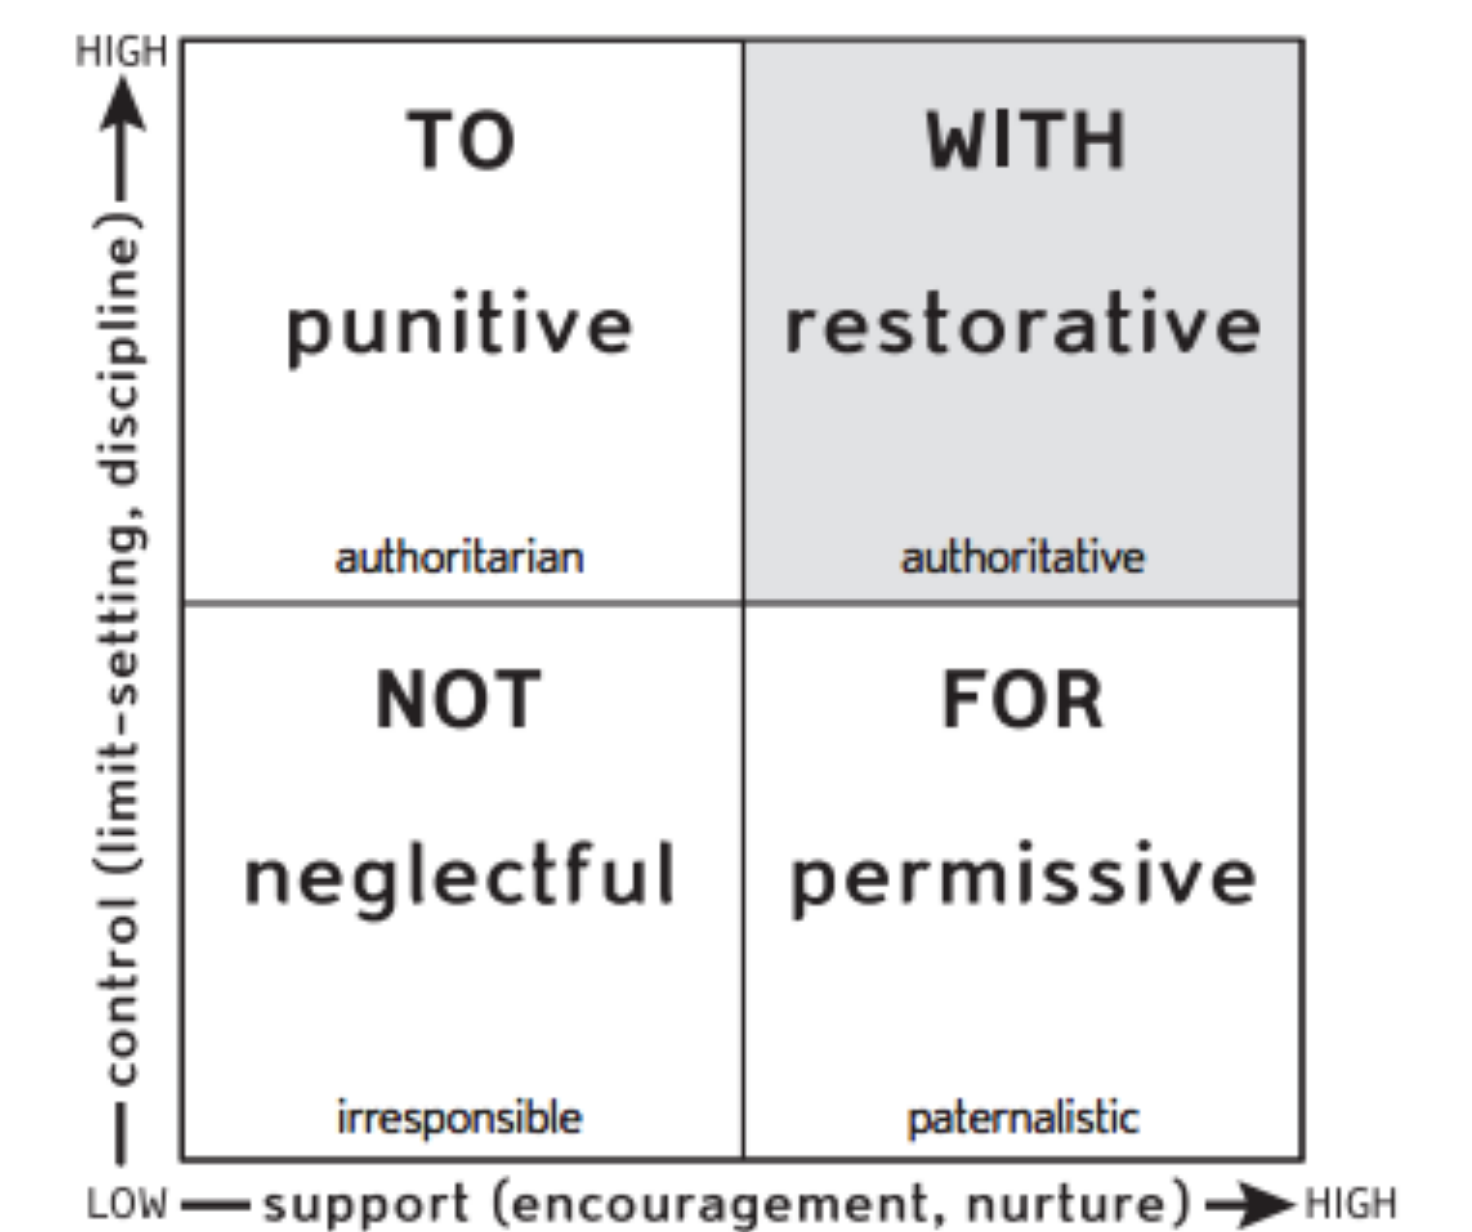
HIGH

control (limit-setting, discipline)

| TO<br>punitive<br>authoritarian | WITH<br>restorative<br>authoritative |
|---|---|
| NOT<br>neglectful<br>irresponsible | FOR<br>permissive<br>paternalistic |

LOW support (encouragement, nurture) HIGH